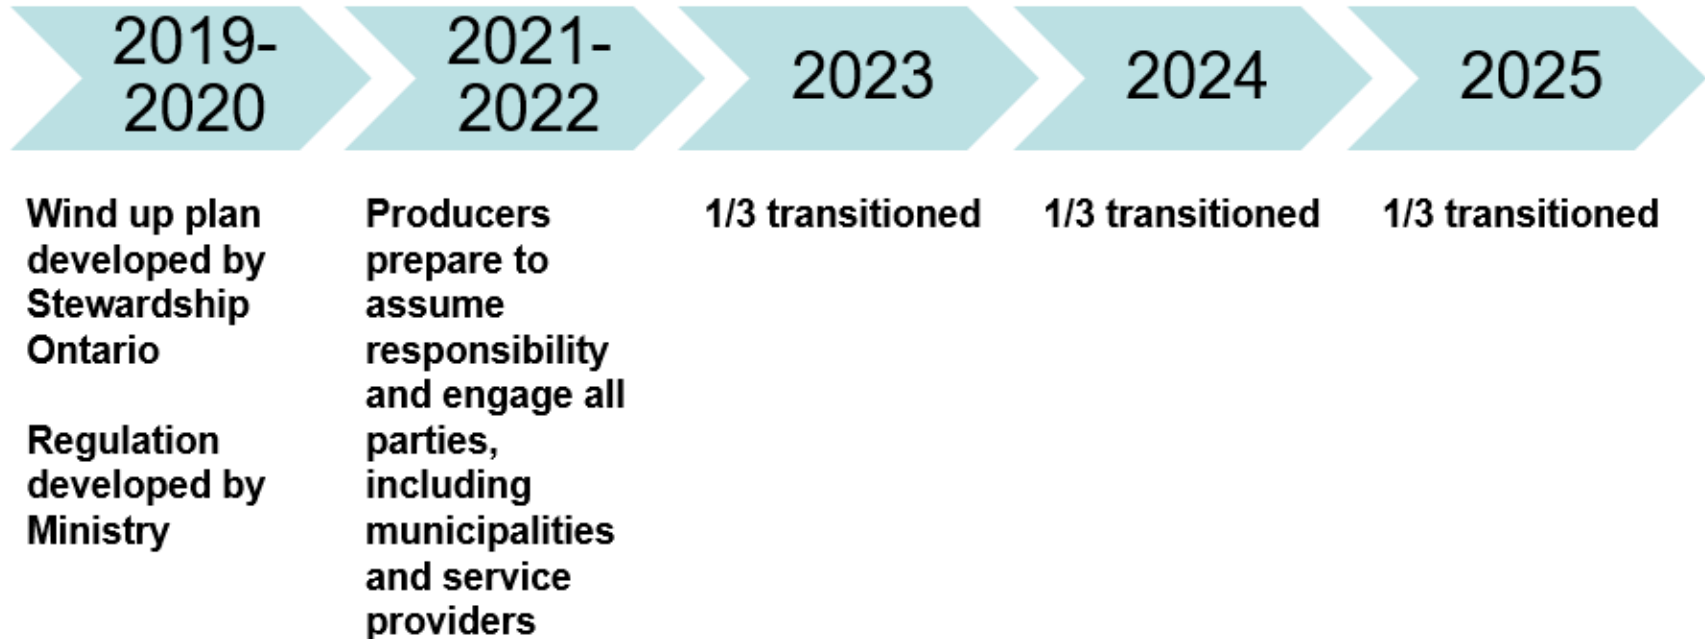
2019-2020

Wind up plan developed by Stewardship Ontario

Regulation developed by Ministry

2021-2022

Producers prepare to assume responsibility and engage all parties, including municipalities and service providers

2023

1/3 transitioned

2024

1/3 transitioned

2025

1/3 transitioned